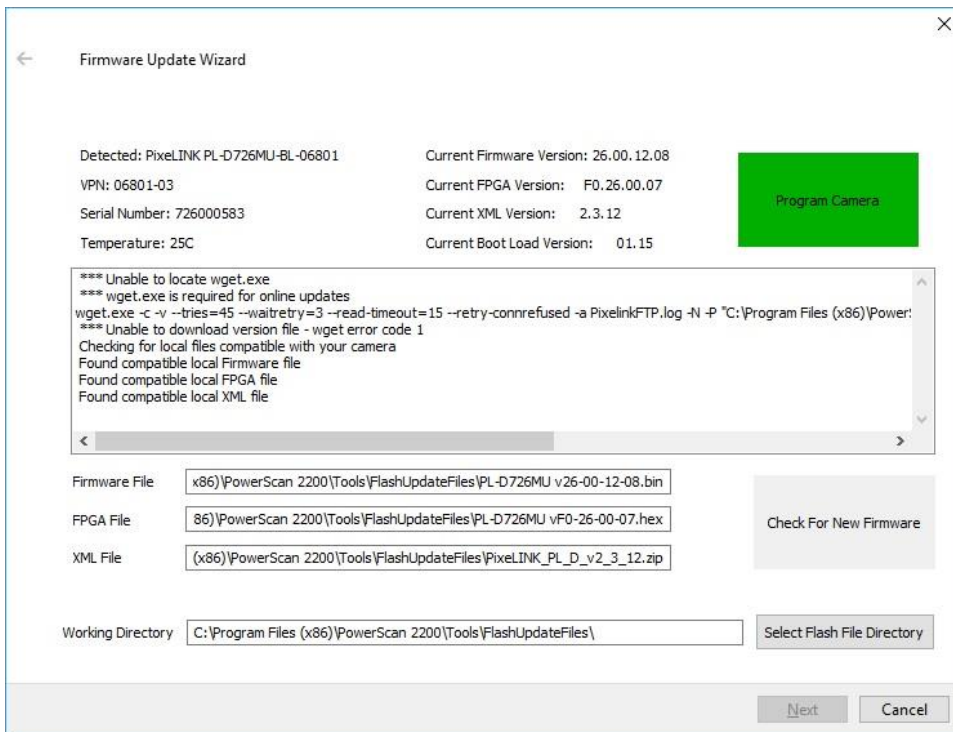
Firmware Update Wizard

Detected: PixeLINK PL-D726MU-BL-06801
VPN: 06801-03
Serial Number: 726000583
Temperature: 25C

Current Firmware Version: 26.00.12.08
Current FPGA Version: F0.26.00.07
Current XML Version: 2.3.12
Current Boot Load Version: 01.15

Program Camera

*** Unable to locate wget.exe
*** wget.exe is required for online updates
wget.exe -c -v --tries=45 --waitretry=3 --read-timeout=15 --retry-connrefused -a PixelinkFTP.log -N -P "C:\Program Files (x86)\Power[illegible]
*** Unable to download version file - wget error code 1
Checking for local files compatible with your camera
Found compatible local Firmware file
Found compatible local FPGA file
Found compatible local XML file

Firmware File x86)\PowerScan 2200\Tools\FlashUpdateFiles\PL-D726MU v26-00-12-08.bin
FPGA File 86)\PowerScan 2200\Tools\FlashUpdateFiles\PL-D726MU vF0-26-00-07.hex
XML File (x86)\PowerScan 2200\Tools\FlashUpdateFiles\PixeLINK_PL_D_v2_3_12.zip

Check For New Firmware

Working Directory C:\Program Files (x86)\PowerScan 2200\Tools\FlashUpdateFiles\

Select Flash File Directory

Next Cancel